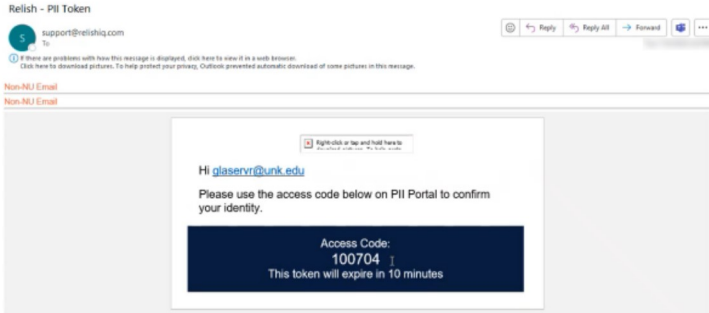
Relish - PII Token

S support@relishiq.com
To

If there are problems with how this message is displayed, click here to view it in a web browser.
Click here to download pictures. To help protect your privacy, Outlook prevented automatic download of some pictures in this message.

Reply  Reply All  Forward

Non-NU Email
Non-NU Email

Right-click or tap and hold here to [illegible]

Hi glaservr@unk.edu

Please use the access code below on PII Portal to confirm your identity.

Access Code:
100704
This token will expire in 10 minutes